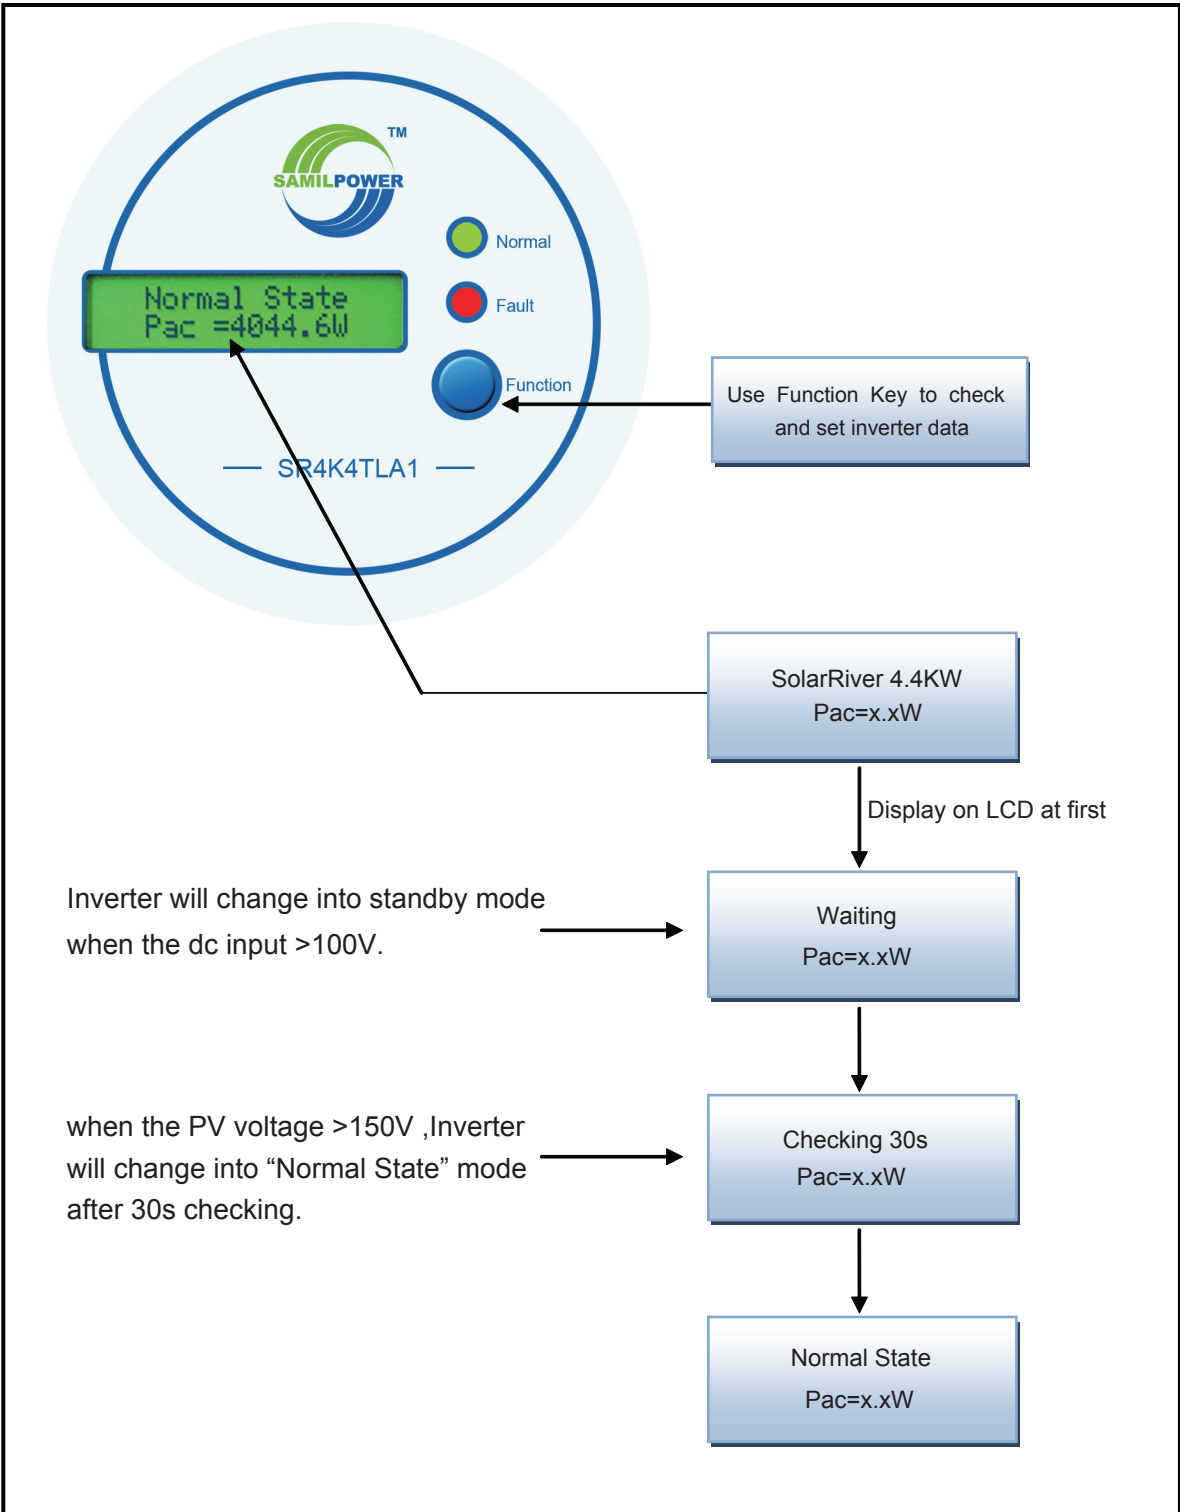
SAMILPOWER TM

Normal State
Pac =4044.6W

Normal

Fault

Function

SR4K4TLA1

Use Function Key to check and set inverter data

SolarRiver 4.4KW
Pac=x.xW

Display on LCD at first

Inverter will change into standby mode when the dc input >100V.

Waiting
Pac=x.xW

when the PV voltage >150V ,Inverter will change into “Normal State” mode after 30s checking.

Checking 30s
Pac=x.xW

Normal State
Pac=x.xW